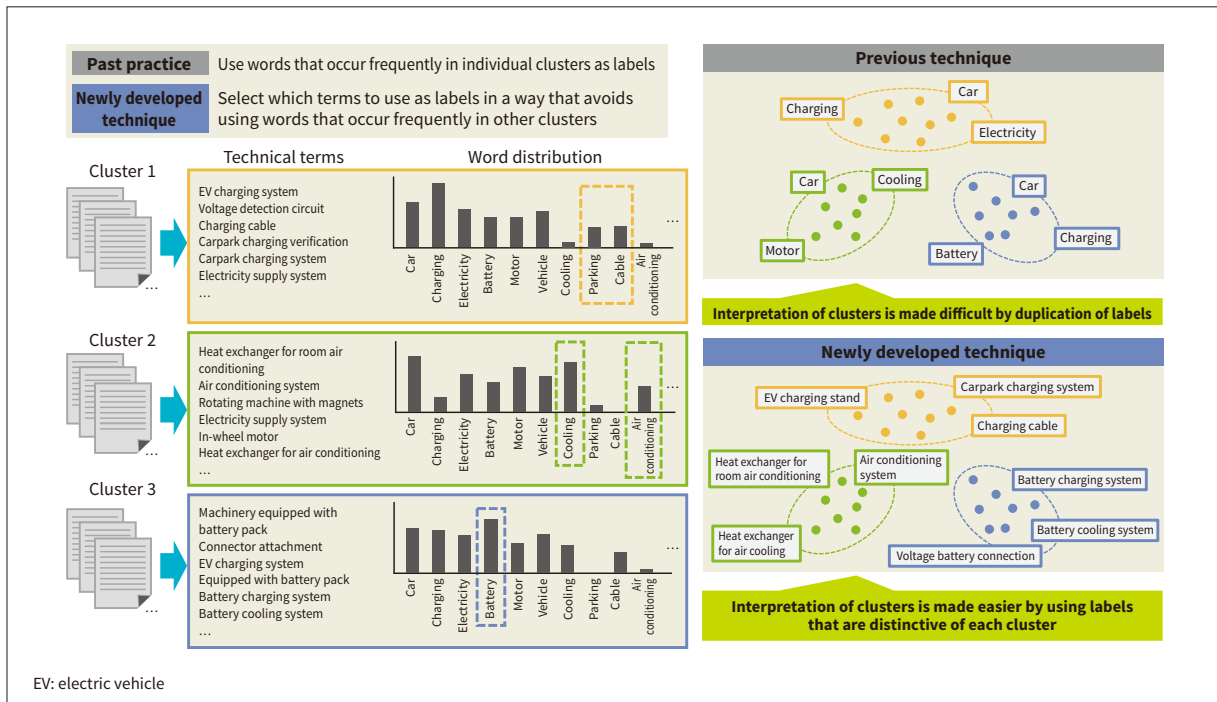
Past practice Use words that occur frequently in individual clusters as labels

Newly developed technique Select which terms to use as labels in a way that avoids using words that occur frequently in other clusters

Cluster 1

Technical terms

Word distribution

EV charging system
Voltage detection circuit
Charging cable
Carpark charging verification
Carpark charging system
Electricity supply system
…

Car Charging Electricity Battery Motor Vehicle Cooling Parking Cable Air conditioning …

…

Cluster 2

Heat exchanger for room air conditioning
Air conditioning system
Rotating machine with magnets
Electricity supply system
In-wheel motor
Heat exchanger for air conditioning
…

Car Charging Electricity Battery Motor Vehicle Cooling Parking Cable Air conditioning …

…

Cluster 3

Machinery equipped with battery pack
Connector attachment
EV charging system
Equipped with battery pack
Battery charging system
Battery cooling system
…

Car Charging Electricity Battery Motor Vehicle Cooling Parking Cable Air conditioning …

…

Previous technique

Charging Car Electricity

Car Cooling Motor

Car Charging Battery

Interpretation of clusters is made difficult by duplication of labels

Newly developed technique

EV charging stand Carpark charging system Charging cable

Heat exchanger for room air conditioning Air conditioning system Heat exchanger for air cooling

Battery charging system Battery cooling system Voltage battery connection

Interpretation of clusters is made easier by using labels that are distinctive of each cluster

EV: electric vehicle